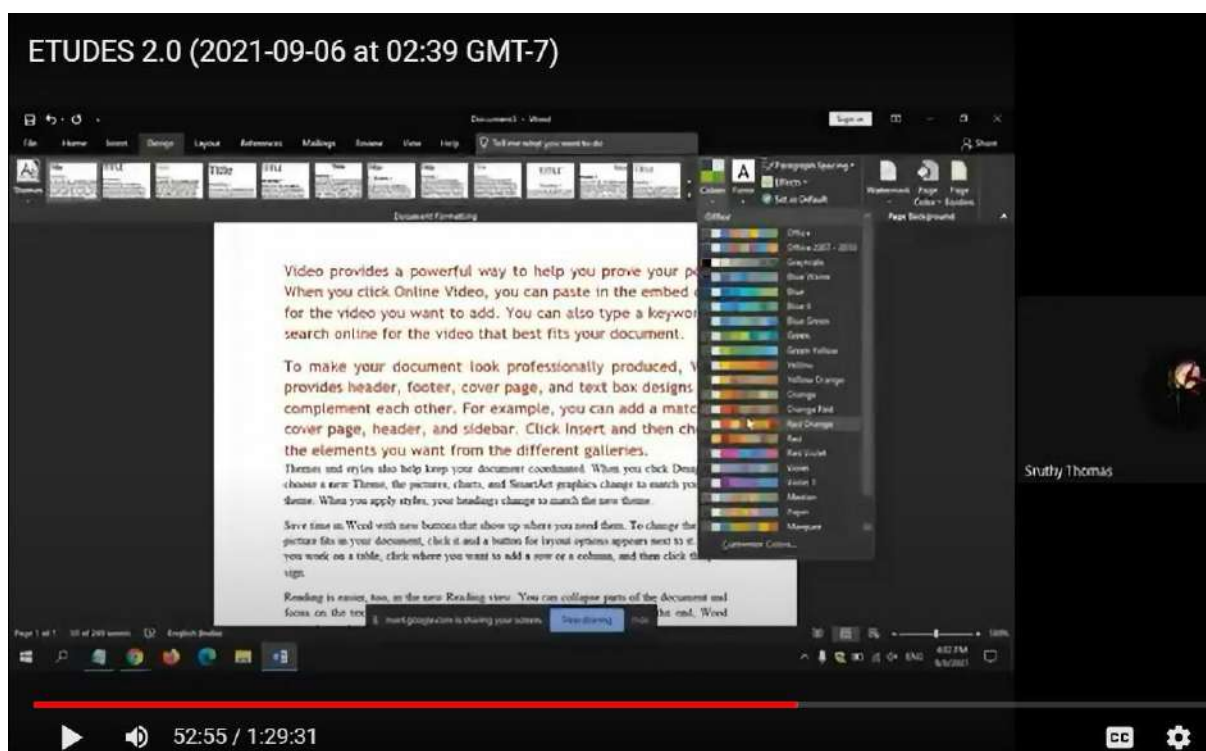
ETUDES 2.0 (2021-09-06 at 02:39 GMT-7)

Document1 - Word

Sign in

Share

File Home Insert Design Layout References Mailings Review View Help Tell me what you want to do

Themes

Title TITLE Title

Colors Fonts Paragraph Spacing Effects Set as Default

Watermark Page Color Page Borders

Document Formatting

Page Background

Office

Office
Office 2007 - 2010
Grayscale
Blue Warm
Blue
Blue II
Blue Green
Green
Green Yellow
Yellow
Yellow Orange
Orange
Orange Red
Red Orange
Red
Red Violet
Violet
Violet II
Median
Paper
Marquee
Customize Colors...

Video provides a powerful way to help you prove your p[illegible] When you click Online Video, you can paste in the embed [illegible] for the video you want to add. You can also type a keywor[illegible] search online for the video that best fits your document.

To make your document look professionally produced, W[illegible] provides header, footer, cover page, and text box designs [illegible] complement each other. For example, you can add a matc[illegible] cover page, header, and sidebar. Click Insert and then ch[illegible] the elements you want from the different galleries.

Themes and styles also help keep your document coordinated. When you click Desi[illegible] choose a new Theme, the pictures, charts, and SmartArt graphics change to match yo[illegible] theme. When you apply styles, your headings change to match the new theme.

Save time in Word with new buttons that show up where you need them. To change the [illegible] picture fits in your document, click it and a button for layout options appears next to it. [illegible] you work on a table, click where you want to add a row or a column, and then click th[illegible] sign.

Reading is easier, too, in the new Reading view. You can collapse parts of the document and focus on the tex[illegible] the end, Word

Page 1 of 1 10 of 249 words English (India)

meet.google.com is sharing your screen. Stop sharing Hide

ENG 4:02 PM 9/6/2021

Sruthy Thomas

52:55 / 1:29:31